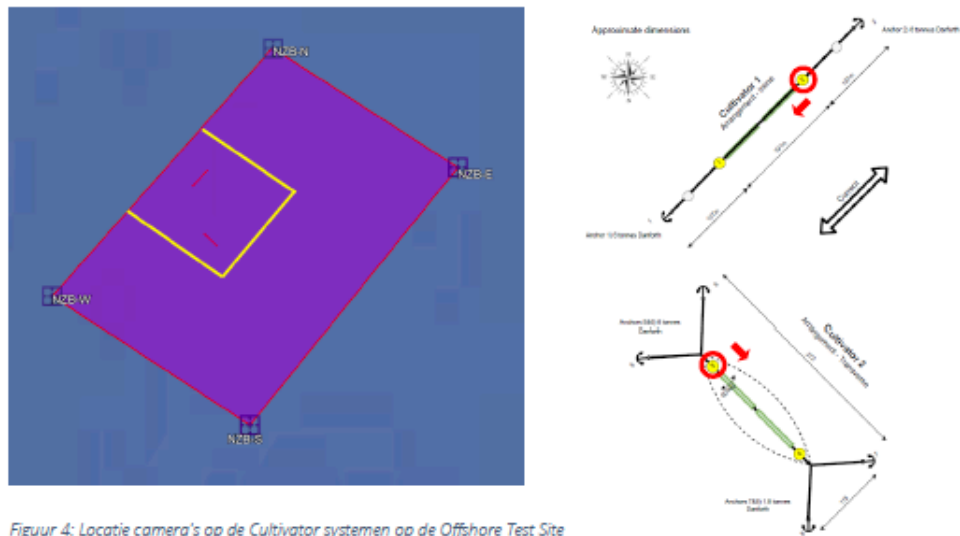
NZB-N

NZB-E

NZB-W

NZB-S

Approximate dimensions

Anchor 2: 8 tonnes Danforth

Cultivator 1
Arrangement - Inline

Current

Anchor 1: 8 tonnes Danforth

Anchors 3&4: 8 tonnes Danforth

Cultivator 2
Arrangement - Transverse

Anchors 5&6: 1.8 tonnes Danforth

Figuur 4: Locatie camera's op de Cultivator systemen op de Offshore Test Site